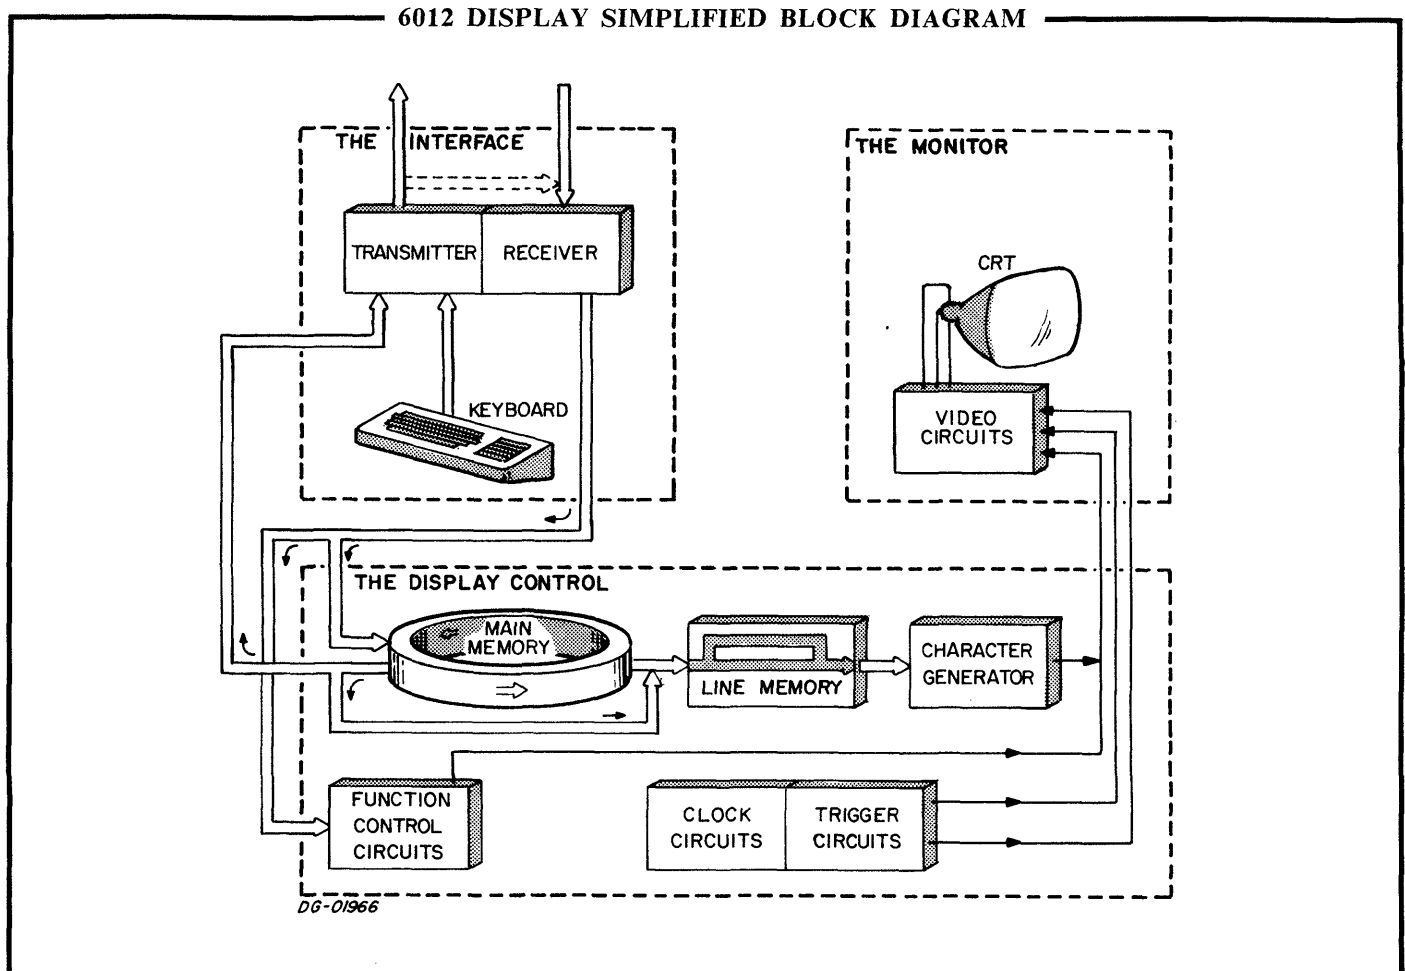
6012 DISPLAY SIMPLIFIED BLOCK DIAGRAM

THE INTERFACE

TRANSMITTER

RECEIVER

KEYBOARD

THE MONITOR

CRT

VIDEO CIRCUITS

THE DISPLAY CONTROL

MAIN MEMORY

LINE MEMORY

CHARACTER GENERATOR

FUNCTION CONTROL CIRCUITS

CLOCK CIRCUITS

TRIGGER CIRCUITS

DG-01966